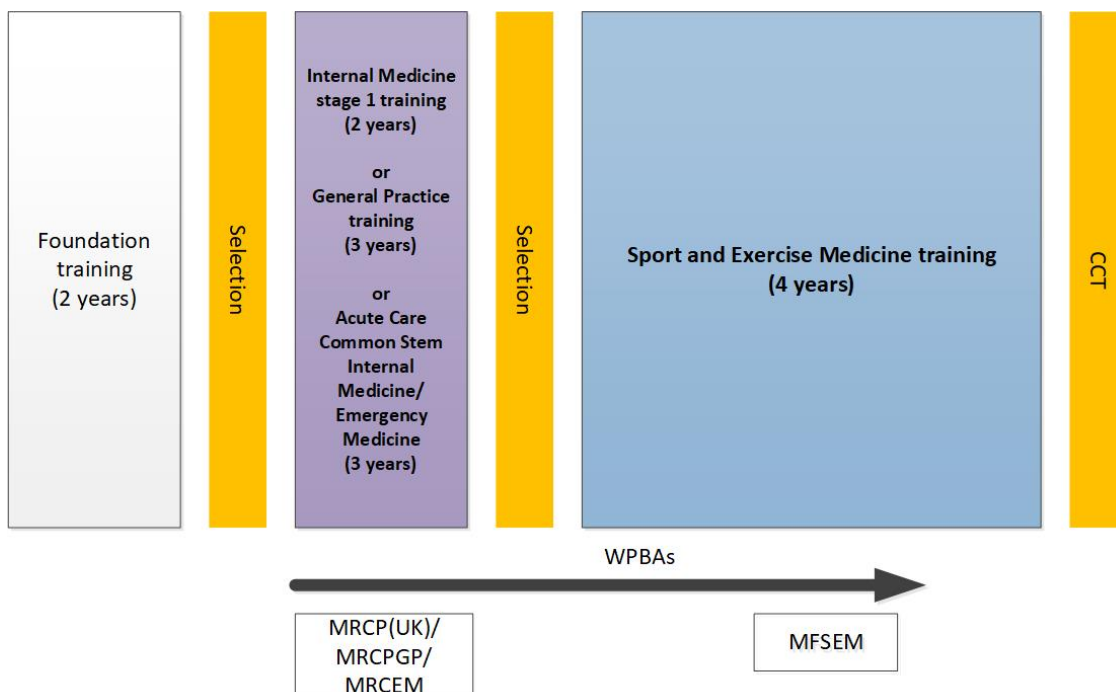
Foundation training (2 years)

Selection

Internal Medicine stage 1 training (2 years)

or
General Practice training (3 years)

or
Acute Care Common Stem Internal Medicine/ Emergency Medicine (3 years)

Selection

Sport and Exercise Medicine training (4 years)

CCT

WPBAs

MRCP(UK)/ MRCPGP/ MRCEM

MFSEM